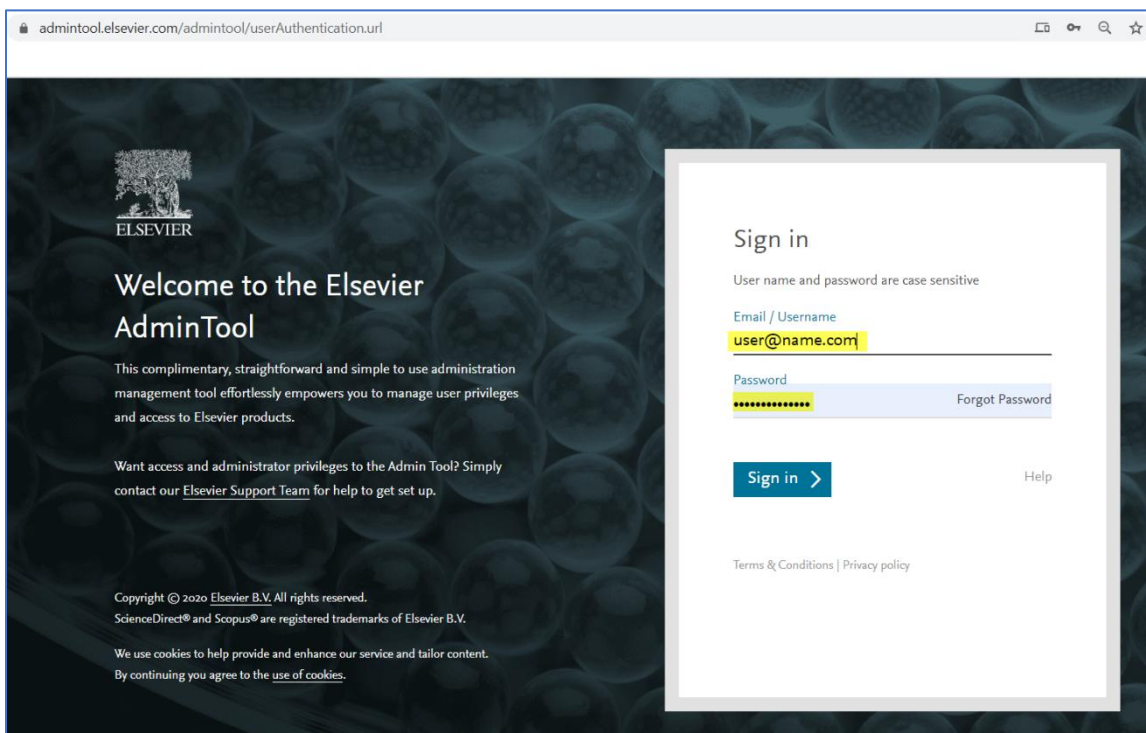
admintool.elsevier.com/admintool/userAuthentication.url

ELSEVIER

Welcome to the Elsevier AdminTool

This complimentary, straightforward and simple to use administration management tool effortlessly empowers you to manage user privileges and access to Elsevier products.

Want access and administrator privileges to the Admin Tool? Simply contact our Elsevier Support Team for help to get set up.

Copyright © 2020 Elsevier B.V. All rights reserved.
ScienceDirect® and Scopus® are registered trademarks of Elsevier B.V.

We use cookies to help provide and enhance our service and tailor content.
By continuing you agree to the use of cookies.

Sign in

User name and password are case sensitive

Email / Username
user@name.com

Password
••••••••••••••
Forgot Password

Sign in >

Help

Terms & Conditions | Privacy policy